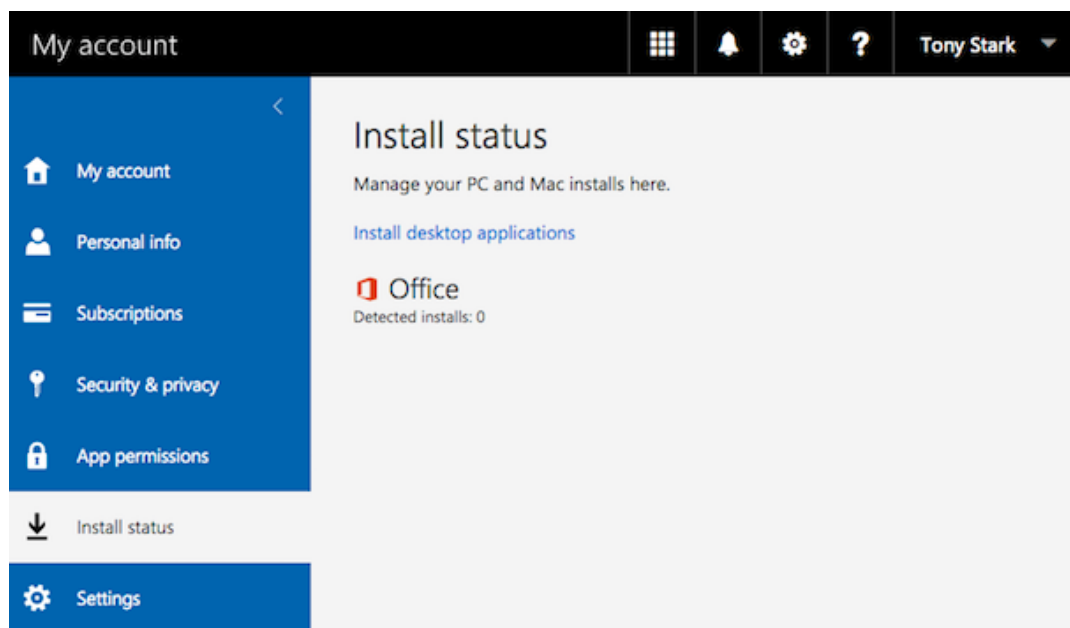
My account

?

Tony Stark

<

My account

Personal info

Subscriptions

Security & privacy

App permissions

Install status

Settings

Install status

Manage your PC and Mac installs here.

Install desktop applications

Office

Detected installs: 0